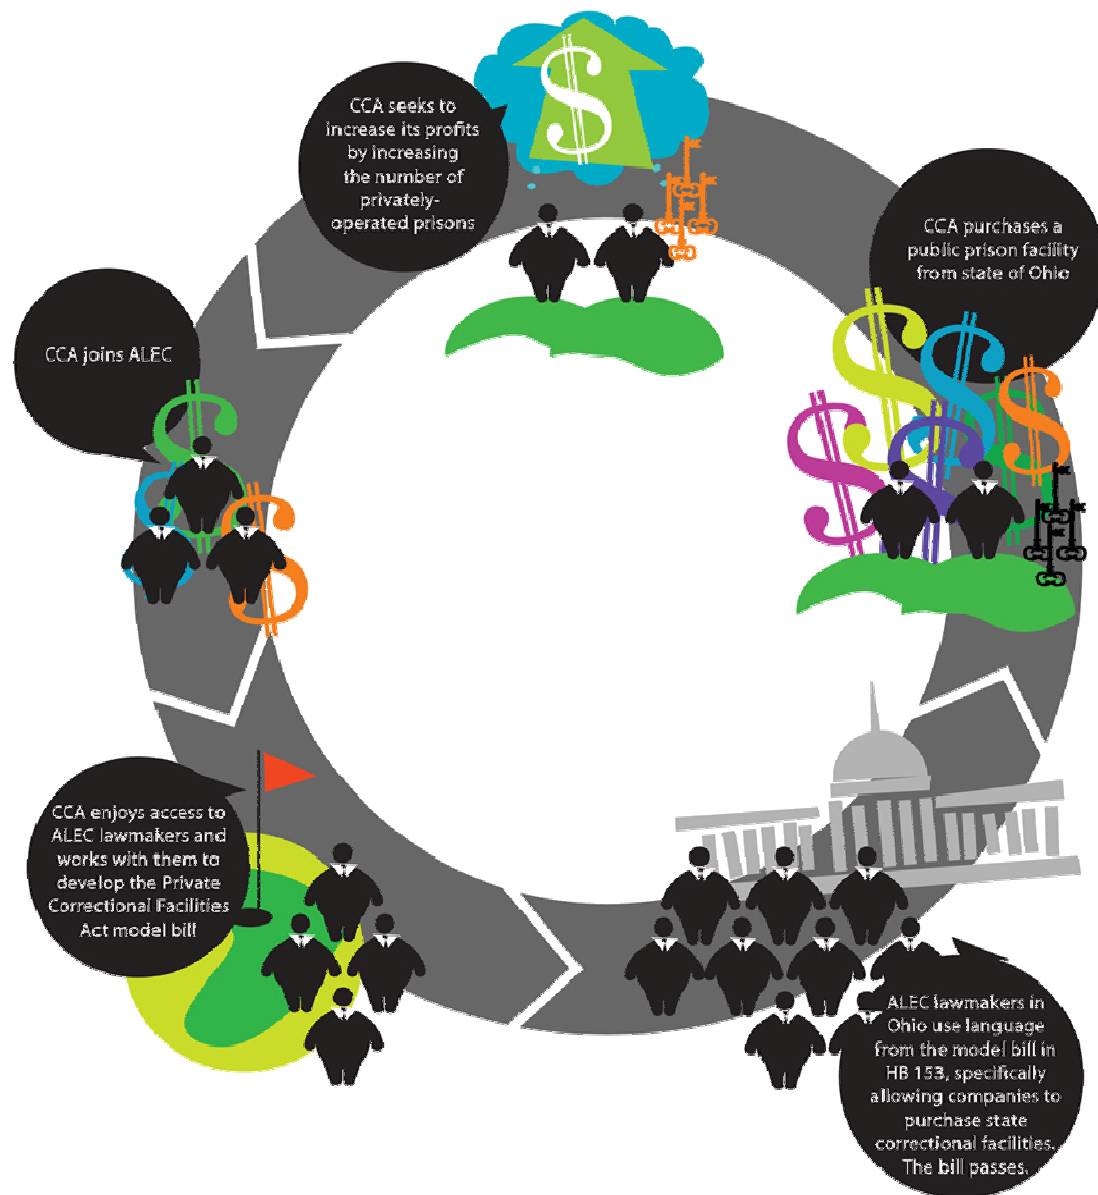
CCA seeks to increase its profits by increasing the number of privately-operated prisons

CCA purchases a public prison facility from state of Ohio

ALEC lawmakers in Ohio use language from the model bill in HB 153, specifically allowing companies to purchase state correctional facilities. The bill passes.

CCA enjoys access to ALEC lawmakers and works with them to develop the Private Correctional Facilities Act model bill

CCA joins ALEC